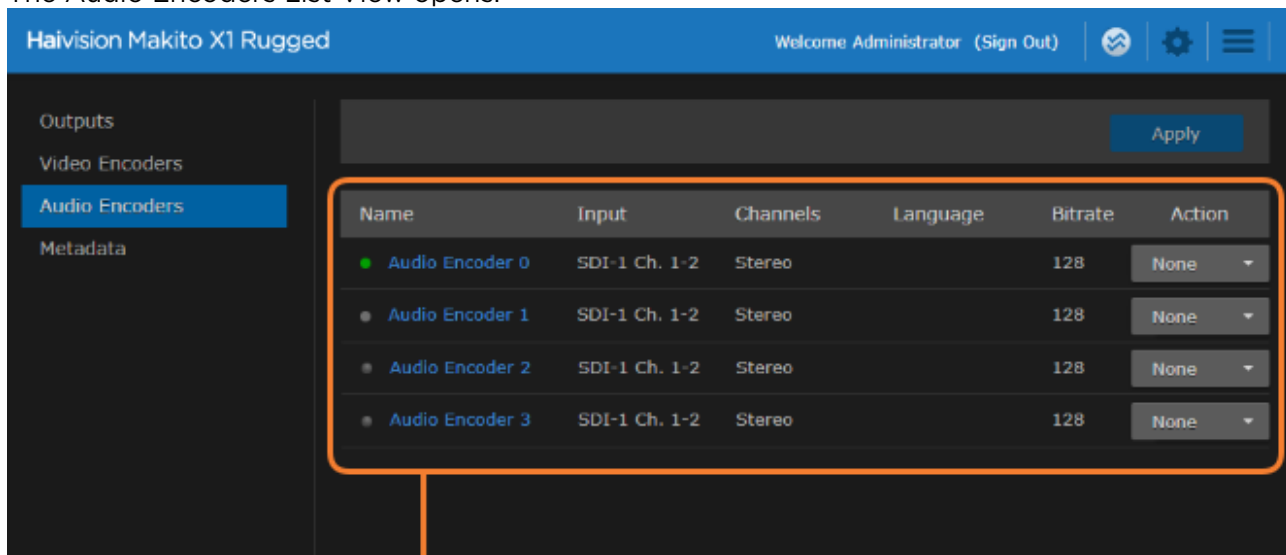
The Audio Encoders List View opens.

Haivision Makito X1 Rugged

Welcome Administrator (Sign Out)

Outputs
Video Encoders
Audio Encoders
Metadata

Apply

| Name | Input | Channels | Language | Bitrate | Action |
|---|---|---|---|---|---|
| Audio Encoder 0 | SDI-1 Ch. 1-2 | Stereo | | 128 | None |
| Audio Encoder 1 | SDI-1 Ch. 1-2 | Stereo | | 128 | None |
| Audio Encoder 2 | SDI-1 Ch. 1-2 | Stereo | | 128 | None |
| Audio Encoder 3 | SDI-1 Ch. 1-2 | Stereo | | 128 | None |